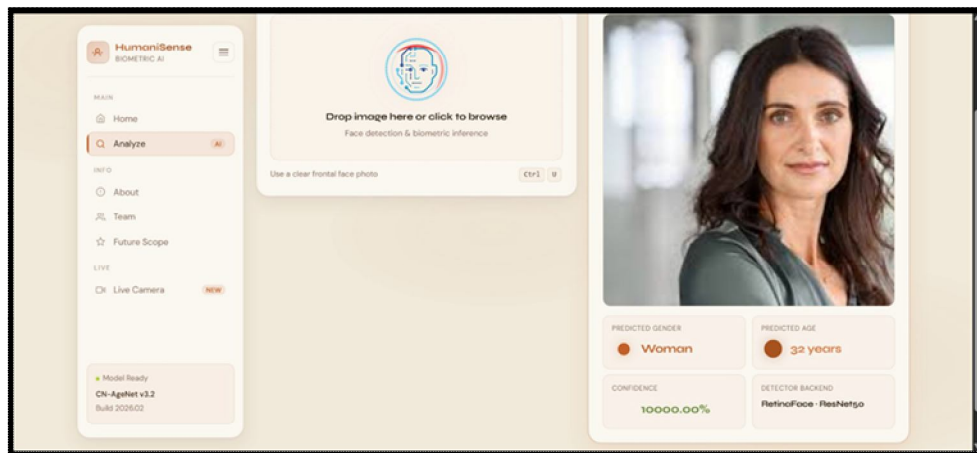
HumaniSense
BIOMETRIC AI

MAIN

Home

Analyze AI

INFO

About

Team

Future Scope

LIVE

Live Camera NEW

• Model Ready
CN-AgeNet v3.2
Build 2026.02

Drop image here or click to browse
Face detection & biometric inference

Use a clear frontal face photo

Ctrl U

PREDICTED GENDER
Woman

PREDICTED AGE
32 years

CONFIDENCE
10000.00%

DETECTOR BACKEND
RetinaFace · ResNet50